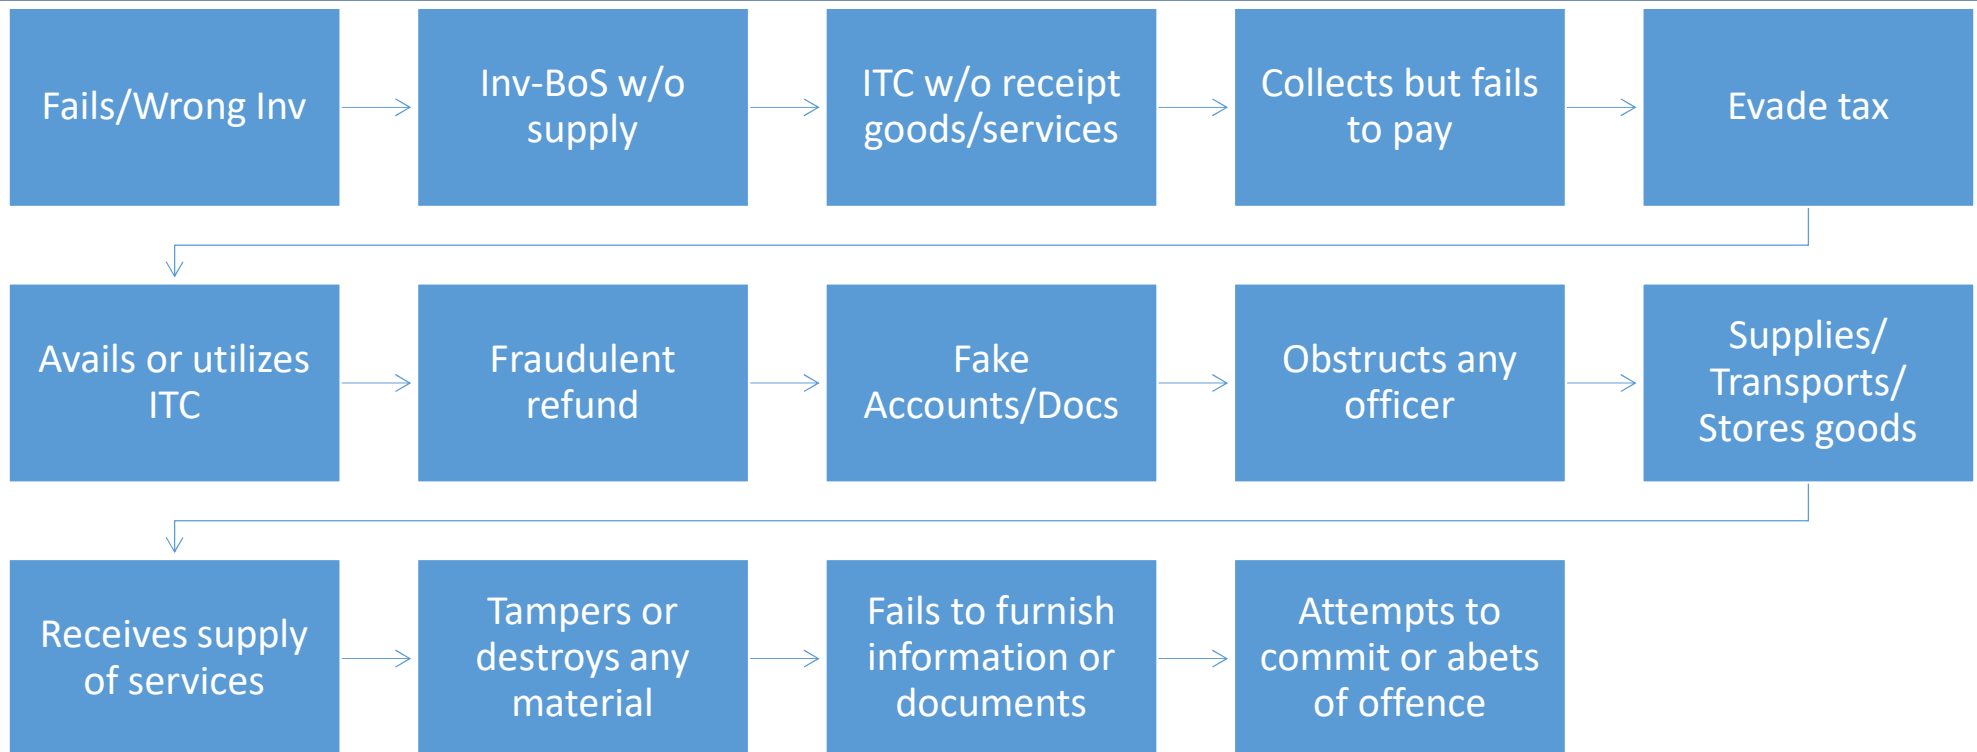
Fails/Wrong Inv

Inv-BoS w/o supply

ITC w/o receipt goods/services

Collects but fails to pay

Evade tax

Avails or utilizes ITC

Fraudulent refund

Fake Accounts/Docs

Obstructs any officer

Supplies/ Transports/ Stores goods

Receives supply of services

Tampers or destroys any material

Fails to furnish information or documents

Attempts to commit or abets of offence